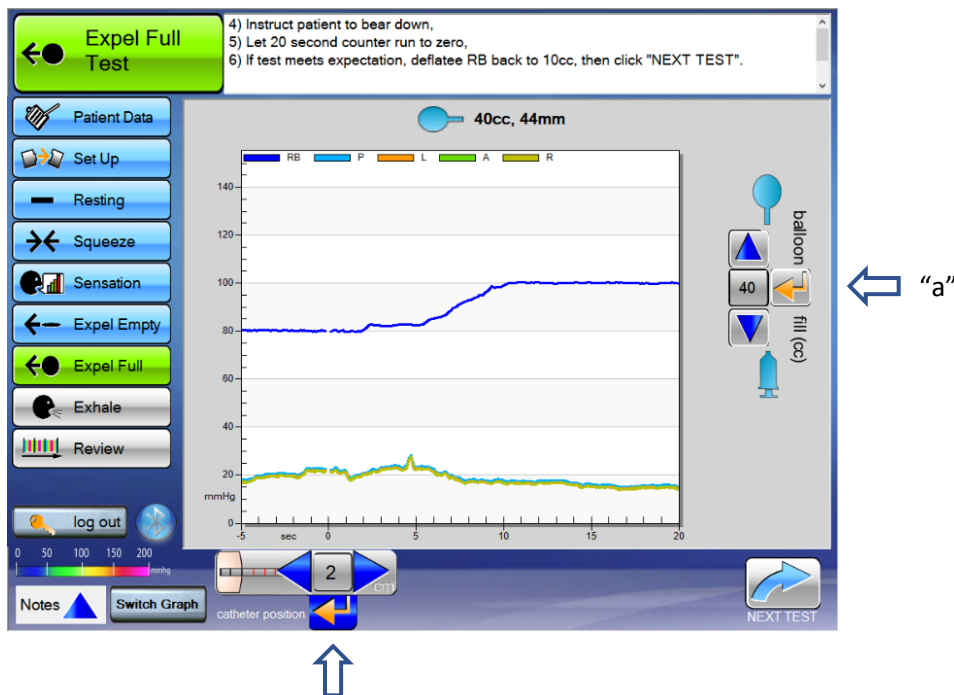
Expel Full Test

4) Instruct patient to bear down,
5) Let 20 second counter run to zero,
6) If test meets expectation, deflatee RB back to 10cc, then click "NEXT TEST".

Patient Data
Set Up
Resting
Squeeze
Sensation
Expel Empty
Expel Full
Exhale
Review

40cc, 44mm

RB P L A R

140
120
100
80
60
40
20
mmHg
0
-5 sec 0 5 10 15 20

balloon
40
fill (cc)

“a”

log out

0 50 100 150 200 mmhg

Notes
Switch Graph

2
cm
catheter position

NEXT TEST